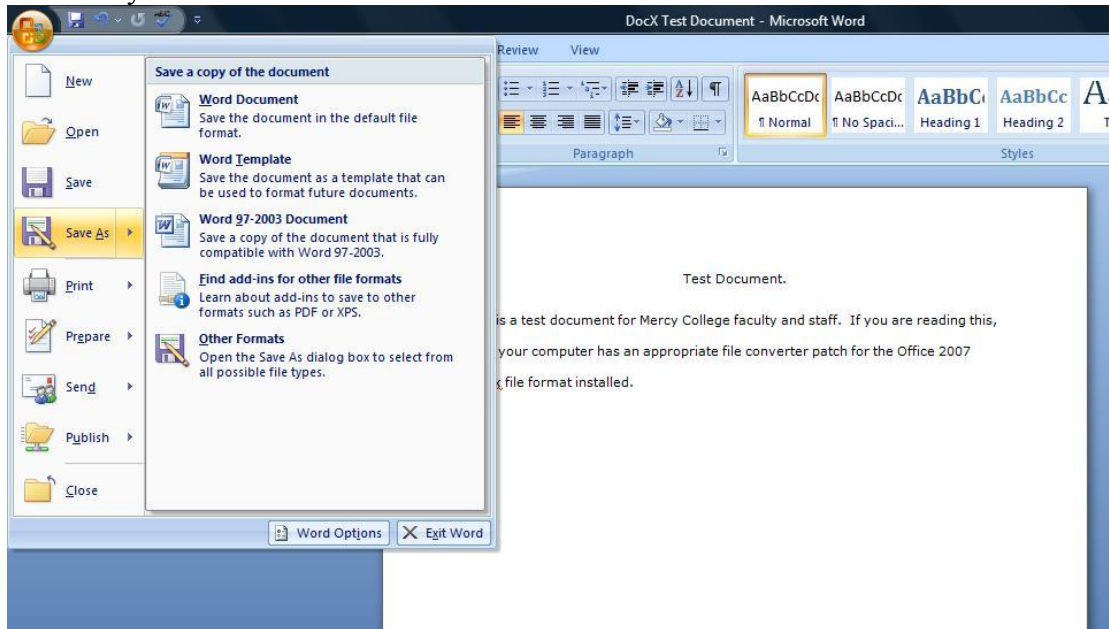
DocX Test Document - Microsoft Word

Review View

New
Open
Save
Save As
Print
Prepare
Send
Publish
Close

Save a copy of the document

Word Document
Save the document in the default file format.

Word Template
Save the document as a template that can be used to format future documents.

Word 97-2003 Document
Save a copy of the document that is fully compatible with Word 97-2003.

Find add-ins for other file formats
Learn about add-ins to save to other formats such as PDF or XPS.

Other Formats
Open the Save As dialog box to select from all possible file types.

Word Options Exit Word

Paragraph

AaBbCcDc ¶ Normal
AaBbCcDc ¶ No Spaci...
AaBbC Heading 1
AaBbCc Heading 2
A

Styles

Test Document.

is a test document for Mercy College faculty and staff. If you are reading this,

your computer has an appropriate file converter patch for the Office 2007

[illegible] file format installed.